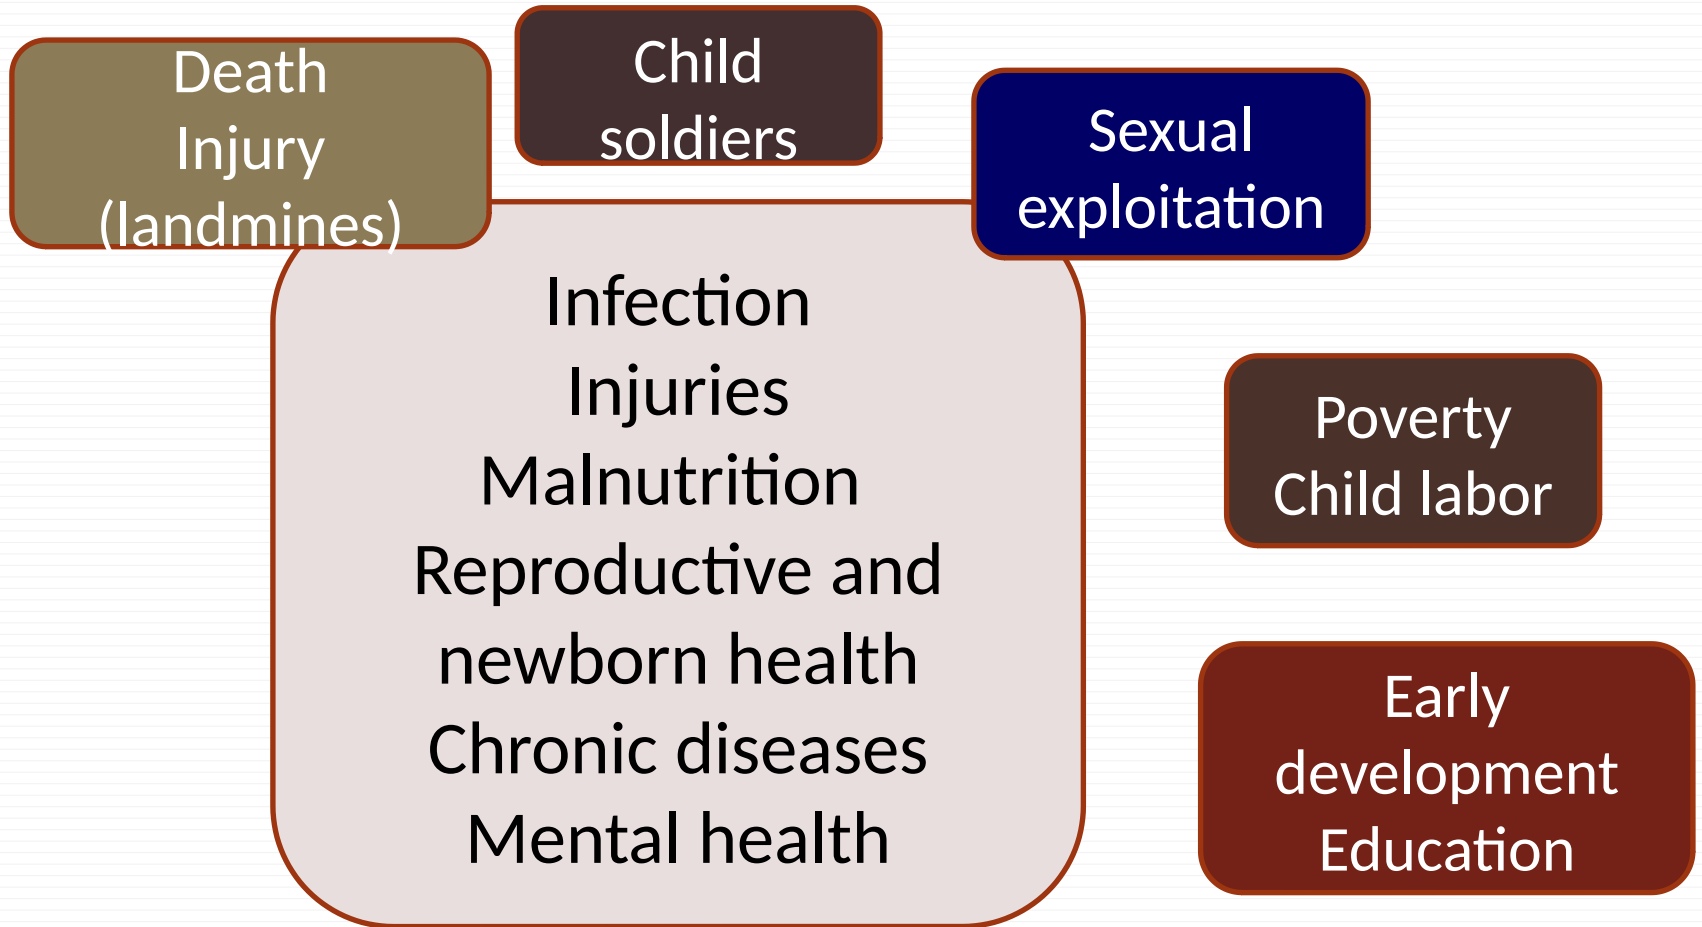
Death
Injury
(landmines)

Child
soldiers

Sexual
exploitation

Infection
Injuries
Malnutrition
Reproductive and
newborn health
Chronic diseases
Mental health

Poverty
Child labor

Early
development
Education